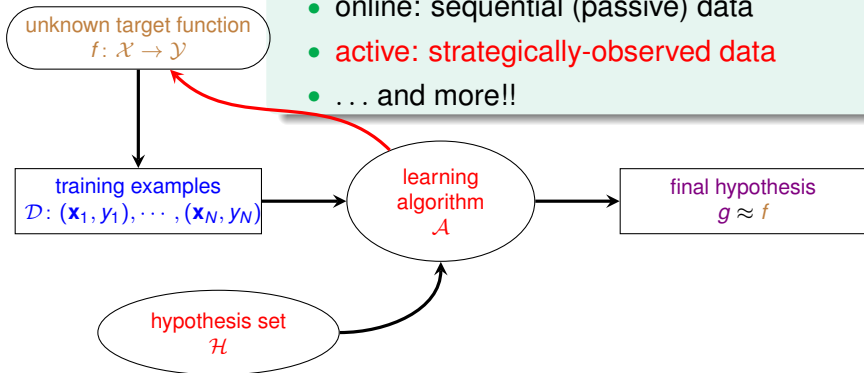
unknown target function
$f: \mathcal{X} \to \mathcal{Y}$

• online: sequential (passive) data
• active: strategically-observed data
• . . . and more!!

training examples
$\mathcal{D}: (\mathbf{x}_1, y_1), \cdots, (\mathbf{x}_N, y_N)$

learning algorithm
$\mathcal{A}$

final hypothesis
$g \approx f$

hypothesis set
$\mathcal{H}$